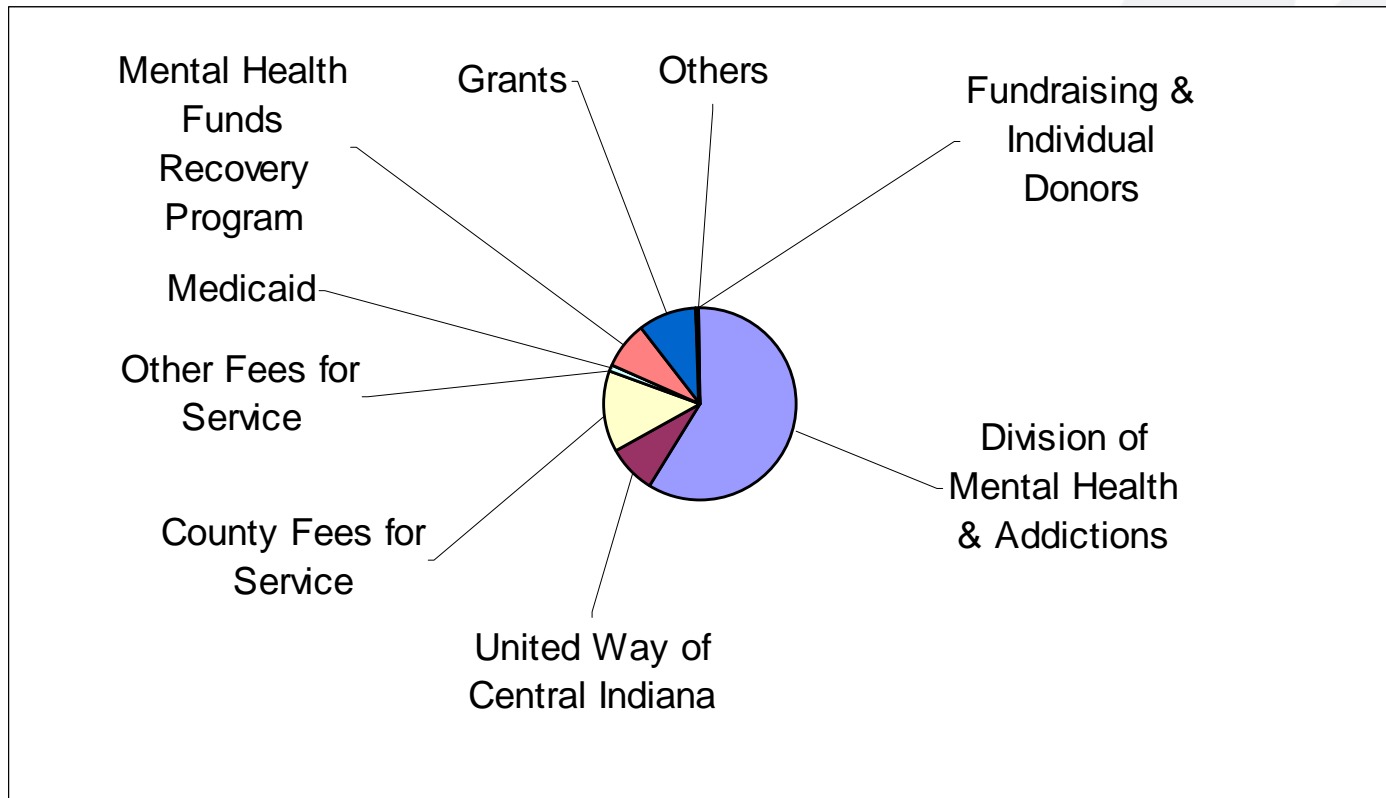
Mental Health Funds Recovery Program

Grants

Others

Fundraising & Individual Donors

Medicaid

Other Fees for Service

Division of Mental Health & Addictions

County Fees for Service

United Way of Central Indiana